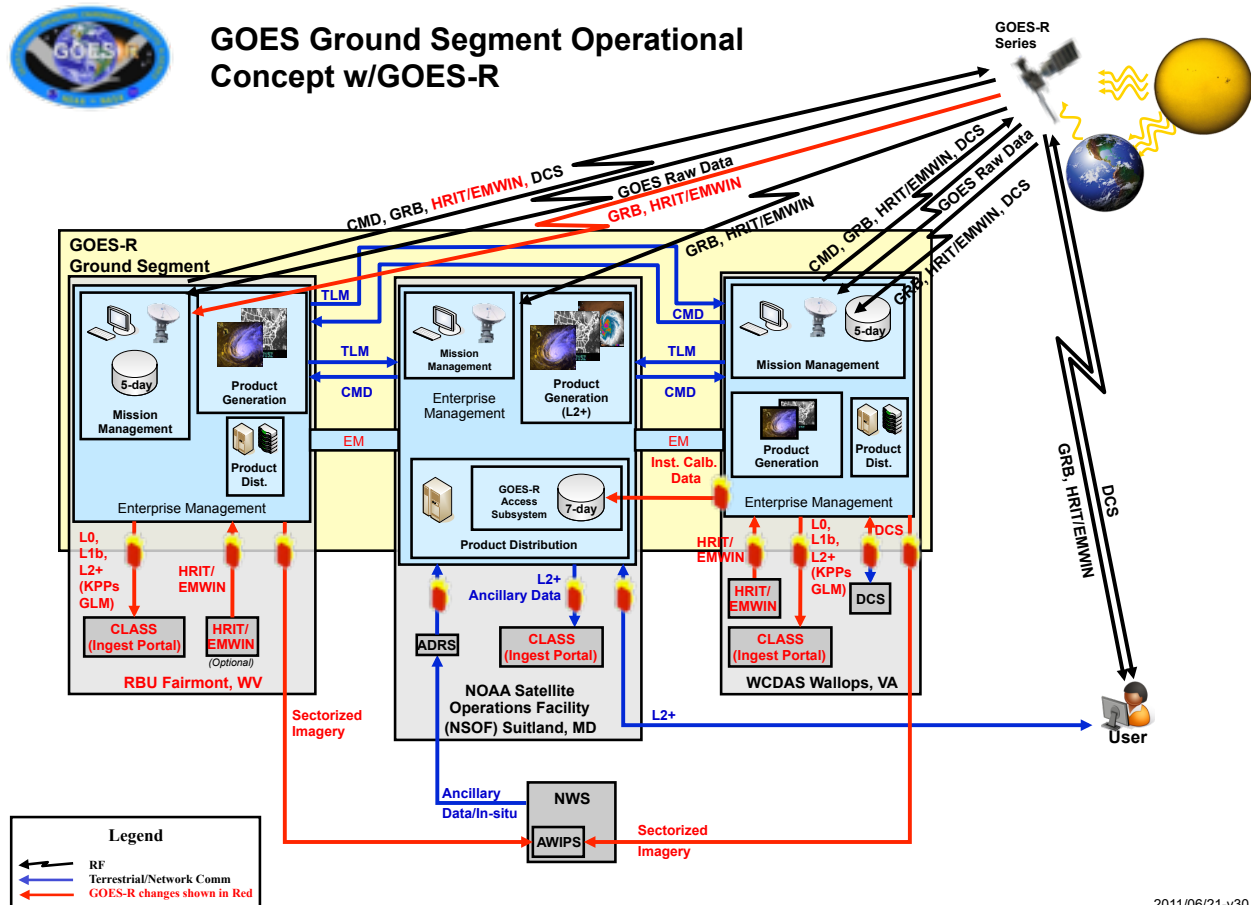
GOES Ground Segment Operational Concept w/GOES-R

GOES-R Series

CMD, GRB, HRIT/EMWIN, DCS
GOES Raw Data
GRB, HRIT/EMWIN
GRB, HRIT/EMWIN
CMD, GRB, HRIT/EMWIN, DCS
GOES Raw Data
GRB, HRIT/EMWIN, DCS

GOES-R Ground Segment

TLM
CMD
TLM
CMD
TLM
CMD

5-day
Mission Management
Product Generation
Product Dist.
Enterprise Management
EM

Mission Management
Enterprise Management
Product Generation (L2+)
GOES-R Access Subsystem
7-day
Product Distribution

5-day
Mission Management
Product Generation
Product Dist.
Enterprise Management
EM
Inst. Calb. Data

L0, L1b, L2+ (KPPs GLM)
HRIT/ EMWIN
CLASS (Ingest Portal)
HRIT/ EMWIN
(Optional)
RBU Fairmont, WV

L2+ Ancillary Data
ADRS
CLASS (Ingest Portal)
NOAA Satellite Operations Facility (NSOF) Suitland, MD

HRIT/ EMWIN
L0, L1b, L2+ (KPPs GLM)
DCS
HRIT/ EMWIN
DCS
CLASS (Ingest Portal)
WCDAS Wallops, VA

GRB, HRIT/EMWIN
DCS

Sectorized Imagery
L2+
User

Ancillary Data/In-situ
NWS
AWIPS
Sectorized Imagery

Legend
RF
Terrestrial/Network Comm
GOES-R changes shown in Red

2011/06/21 v30